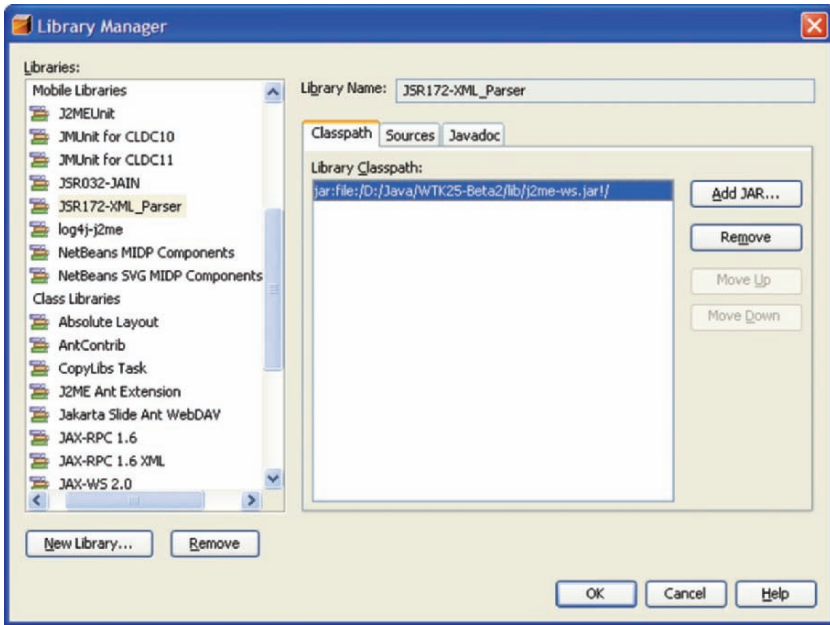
Library Manager

Libraries:

Mobile Libraries
J2MEUnit
JMUnit for CLDC10
JMUnit for CLDC11
JSR032-JAIN
JSR172-XML_Parser
log4j-j2me
NetBeans MIDP Components
NetBeans SVG MIDP Components
Class Libraries
Absolute Layout
AntContrib
CopyLibs Task
J2ME Ant Extension
Jakarta Slide Ant WebDAV
JAX-RPC 1.6
JAX-RPC 1.6 XML
JAX-WS 2.0

Library Name: JSR172-XML_Parser

Classpath | Sources | Javadoc

Library Classpath:

jar:file:/D:/Java/WTK25-Beta2/lib/j2me-ws.jar!/

Add JAR...
Remove
Move Up
Move Down

New Library... | Remove

OK | Cancel | Help